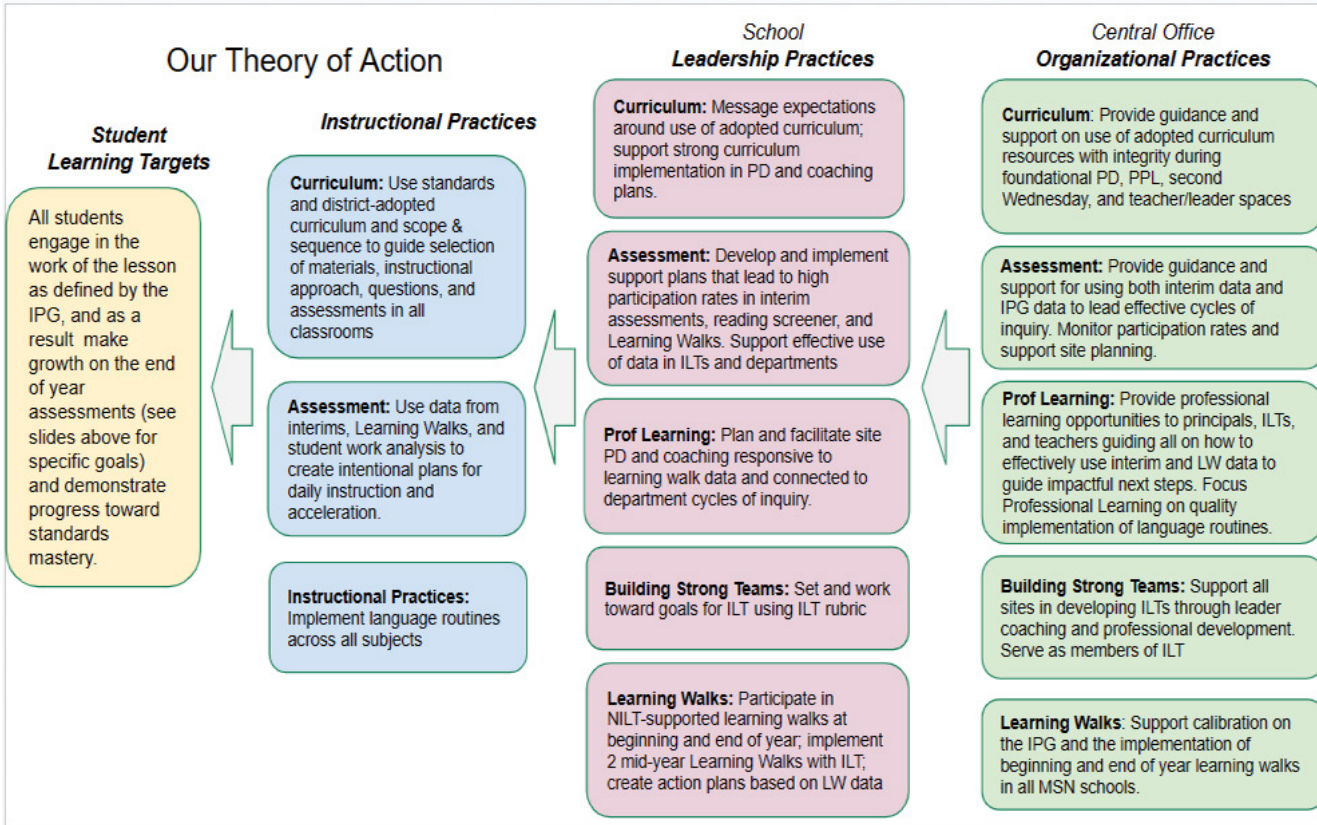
Our Theory of Action

Student Learning Targets

All students engage in the work of the lesson as defined by the IPG, and as a result make growth on the end of year assessments (see slides above for specific goals) and demonstrate progress toward standards mastery.

Instructional Practices

Curriculum: Use standards and district-adopted curriculum and scope & sequence to guide selection of materials, instructional approach, questions, and assessments in all classrooms

Assessment: Use data from interims, Learning Walks, and student work analysis to create intentional plans for daily instruction and acceleration.

Instructional Practices: Implement language routines across all subjects

School
Leadership Practices

Curriculum: Message expectations around use of adopted curriculum; support strong curriculum implementation in PD and coaching plans.

Assessment: Develop and implement support plans that lead to high participation rates in interim assessments, reading screener, and Learning Walks. Support effective use of data in ILTs and departments

Prof Learning: Plan and facilitate site PD and coaching responsive to learning walk data and connected to department cycles of inquiry.

Building Strong Teams: Set and work toward goals for ILT using ILT rubric

Learning Walks: Participate in NILT-supported learning walks at beginning and end of year; implement 2 mid-year Learning Walks with ILT; create action plans based on LW data

Central Office
Organizational Practices

Curriculum: Provide guidance and support on use of adopted curriculum resources with integrity during foundational PD, PPL, second Wednesday, and teacher/leader spaces

Assessment: Provide guidance and support for using both interim data and IPG data to lead effective cycles of inquiry. Monitor participation rates and support site planning.

Prof Learning: Provide professional learning opportunities to principals, ILTs, and teachers guiding all on how to effectively use interim and LW data to guide impactful next steps. Focus Professional Learning on quality implementation of language routines.

Building Strong Teams: Support all sites in developing ILTs through leader coaching and professional development. Serve as members of ILT

Learning Walks: Support calibration on the IPG and the implementation of beginning and end of year learning walks in all MSN schools.